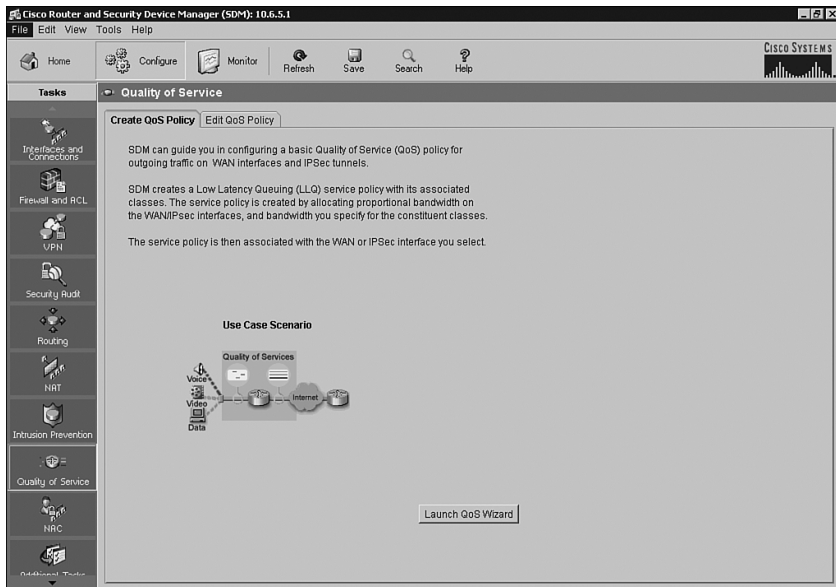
Cisco Router and Security Device Manager (SDM): 10.6.5.1

File Edit View Tools Help

Home Configure Monitor Refresh Save Search Help

CISCO SYSTEMS

Tasks

Quality of Service

Create QoS Policy | Edit QoS Policy

SDM can guide you in configuring a basic Quality of Service (QoS) policy for outgoing traffic on WAN interfaces and IPSec tunnels.

SDM creates a Low Latency Queuing (LLQ) service policy with its associated classes. The service policy is created by allocating proportional bandwidth on the WAN/IPsec interfaces, and bandwidth you specify for the constituent classes.

The service policy is then associated with the WAN or IPSec interface you select.

Use Case Scenario

Quality of Services

Voice

Video

Data

Internet

Launch QoS Wizard

Interfaces and Connections

Firewall and ACL

VPN

Security Audit

Routing

NAT

Intrusion Prevention

Quality of Service

NAC

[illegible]